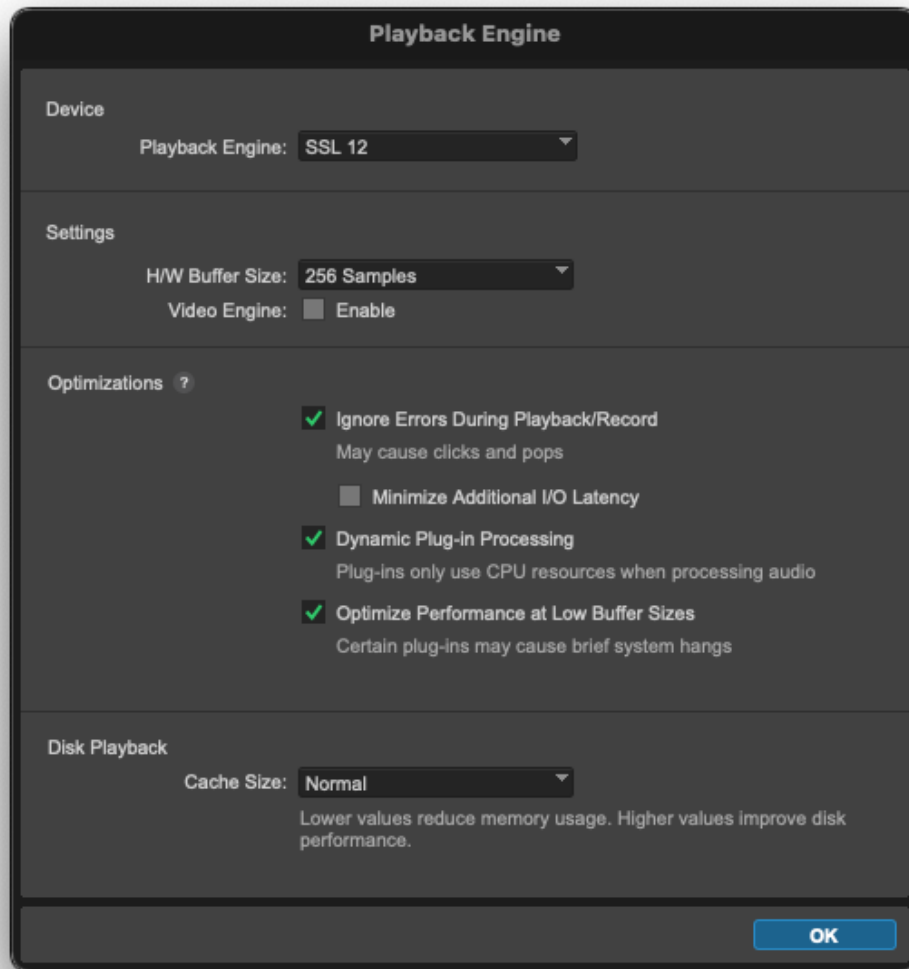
Playback Engine

Device

Playback Engine: SSL 12

Settings

H/W Buffer Size: 256 Samples

Video Engine: Enable

Optimizations ?

Ignore Errors During Playback/Record

May cause clicks and pops

Minimize Additional I/O Latency

Dynamic Plug-in Processing

Plug-ins only use CPU resources when processing audio

Optimize Performance at Low Buffer Sizes

Certain plug-ins may cause brief system hangs

Disk Playback

Cache Size: Normal

Lower values reduce memory usage. Higher values improve disk performance.

OK